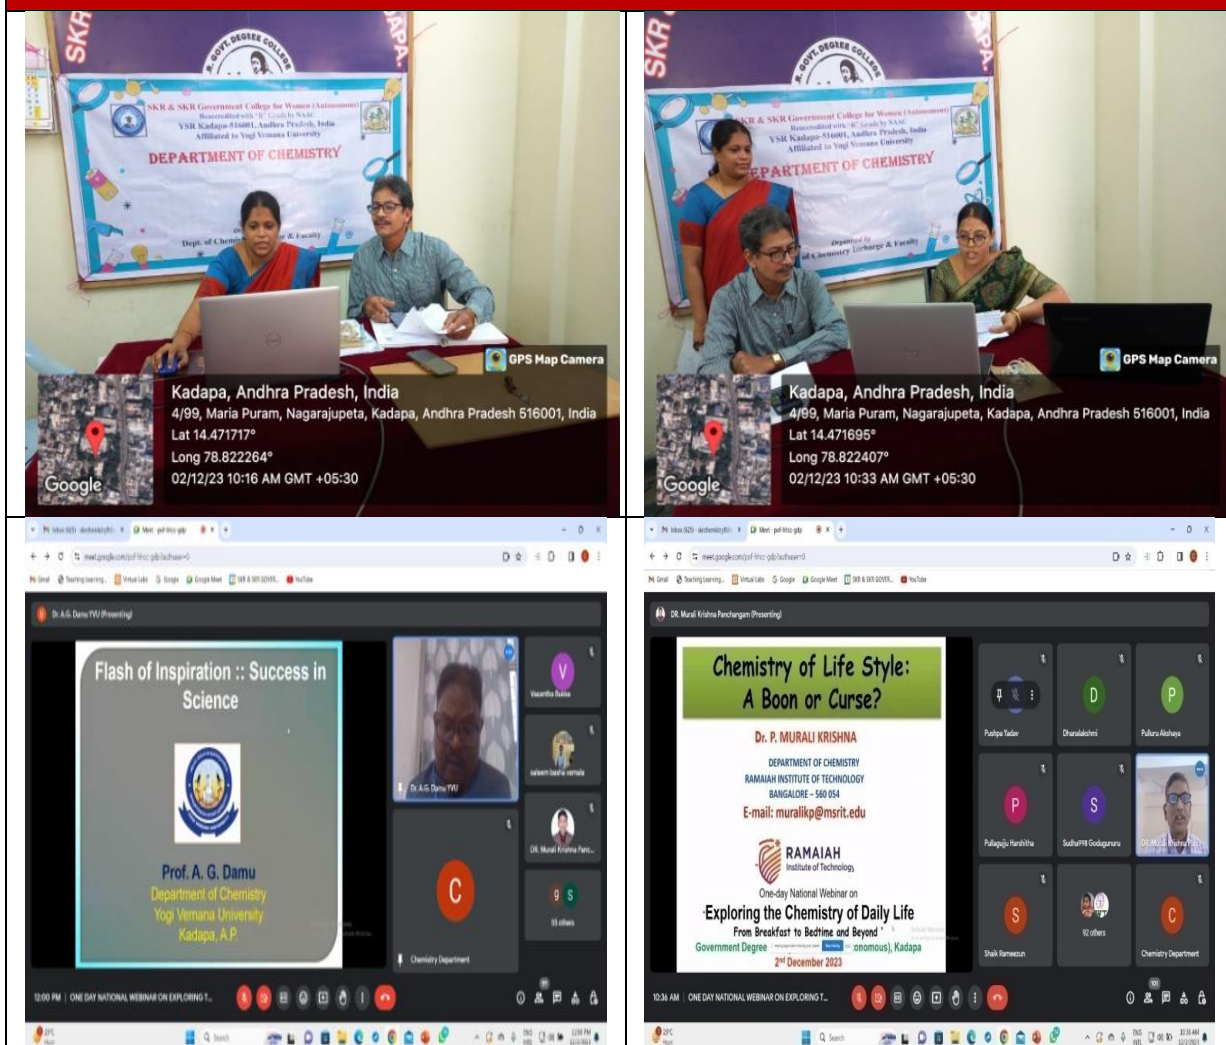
SKR & SKR Government College for Women (Autonomous)
YSR Kadapa-516001, Andhra Pradesh, India
Affiliated to Yogi Vemana University
DEPARTMENT OF CHEMISTRY

GPS Map Camera
Kadapa, Andhra Pradesh, India
4/99, Maria Puram, Nagarajupeta, Kadapa, Andhra Pradesh 516001, India
Lat 14.471717°
Long 78.822264°
02/12/23 10:16 AM GMT +05:30
Google

SKR & SKR Government College for Women (Autonomous)
YSR Kadapa-516001, Andhra Pradesh, India
Affiliated to Yogi Vemana University
DEPARTMENT OF CHEMISTRY

GPS Map Camera
Kadapa, Andhra Pradesh, India
4/99, Maria Puram, Nagarajupeta, Kadapa, Andhra Pradesh 516001, India
Lat 14.471695°
Long 78.822407°
02/12/23 10:33 AM GMT +05:30
Google

meet.google.com
Dr. A.G. Damu YVU (Presenting)
Flash of Inspiration :: Success in Science
Prof. A. G. Damu
Department of Chemistry
Yogi Vemana University
Kadapa, A.P.
Dr. A.G. Damu YVU
Vasantha Bukka
saleem basha vemala
DR. Murali Krishna Panc...
55 others
Chemistry Department
12:00 PM | ONE DAY NATIONAL WEBINAR ON EXPLORING T...

meet.google.com
DR. Murali Krishna Panchangam (Presenting)
Chemistry of Life Style: A Boon or Curse?
Dr. P. MURALI KRISHNA
DEPARTMENT OF CHEMISTRY
RAMAIAH INSTITUTE OF TECHNOLOGY
BANGALORE – 560 054
E-mail: muralikp@msrit.edu
RAMAIAH Institute of Technology
One-day National Webinar on
Exploring the Chemistry of Daily Life
From Breakfast to Bedtime and Beyond
Government Degree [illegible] (Autonomous), Kadapa
2nd December 2023
Pushpa Yadav
Dhanalakshmi
Pulluru Akshaya
Pullaguju Harshitha
Sudha998 Godugunuru
DR. Murali Krishna Pa...
Shaik Rameezun
92 others
Chemistry Department
10:36 AM | ONE DAY NATIONAL WEBINAR ON EXPLORING T...